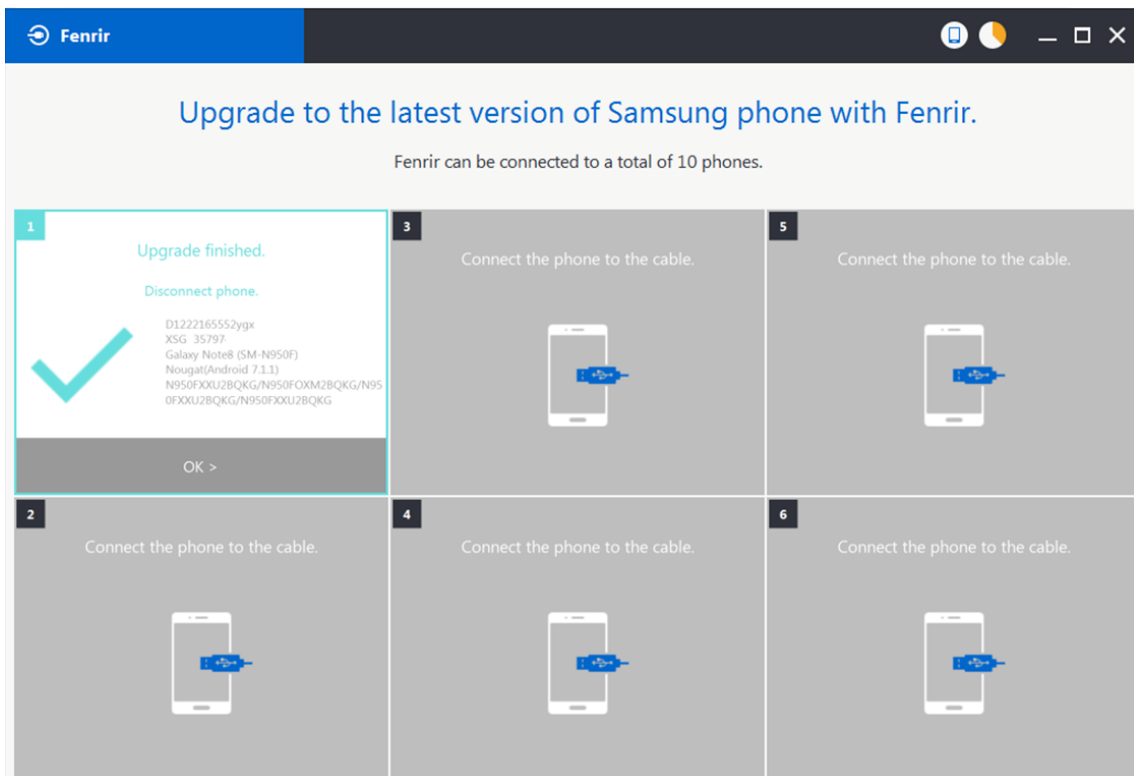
Fenrir

Upgrade to the latest version of Samsung phone with Fenrir.

Fenrir can be connected to a total of 10 phones.

1

Upgrade finished.

Disconnect phone.

D1222165552ygx
XSG 35797
Galaxy Note8 (SM-N950F)
Nougat(Android 7.1.1)
N950FXXU2BQKG/N950FOXM2BQKG/N950FXXU2BQKG/N950FXXU2BQKG

OK >

3

Connect the phone to the cable.

5

Connect the phone to the cable.

2

Connect the phone to the cable.

4

Connect the phone to the cable.

6

Connect the phone to the cable.